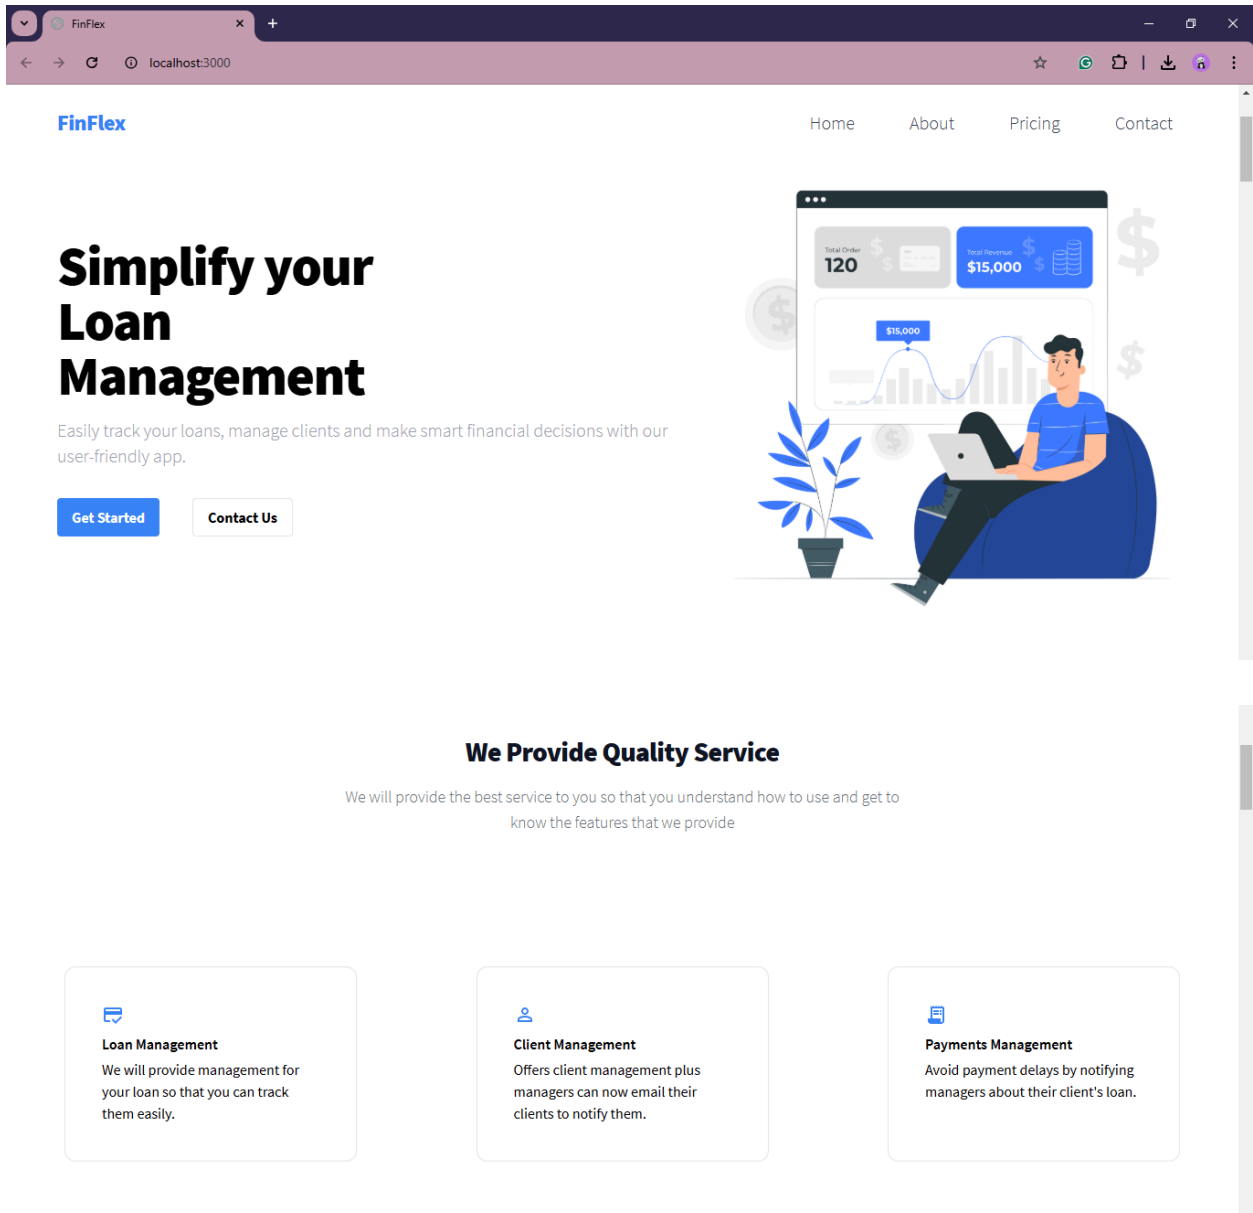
FinFlex

localhost:3000

FinFlex

Home About Pricing Contact

Simplify your Loan Management

Easily track your loans, manage clients and make smart financial decisions with our user-friendly app.

Get Started Contact Us

Total Order
120

Total Revenue
$15,000

$15,000

We Provide Quality Service

We will provide the best service to you so that you understand how to use and get to know the features that we provide

Loan Management

We will provide management for your loan so that you can track them easily.

Client Management

Offers client management plus managers can now email their clients to notify them.

Payments Management

Avoid payment delays by notifying managers about their client's loan.